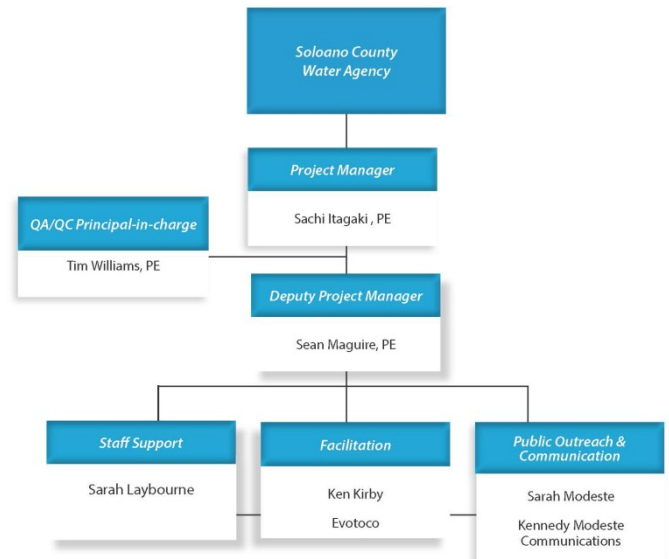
Soloano County Water Agency

Project Manager

Sachi Itagaki , PE

QA/QC Principal-in-charge

Tim Williams, PE

Deputy Project Manager

Sean Maguire, PE

Staff Support

Sarah Laybourne

Facilitation

Ken Kirby

Evotoco

Public Outreach & Communication

Sarah Modeste

Kennedy Modeste Communications